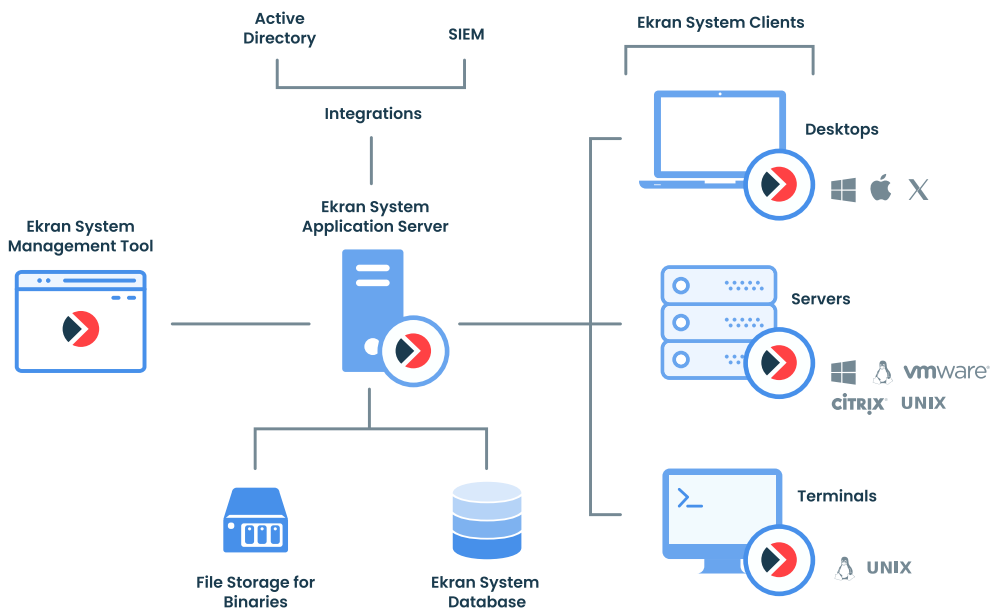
Active Directory

SIEM

Integrations

Ekran System Clients

Desktops

Ekran System Management Tool

Ekran System Application Server

Servers

vmware

CiTRiX UNIX

Terminals

UNIX

File Storage for Binaries

Ekran System Database